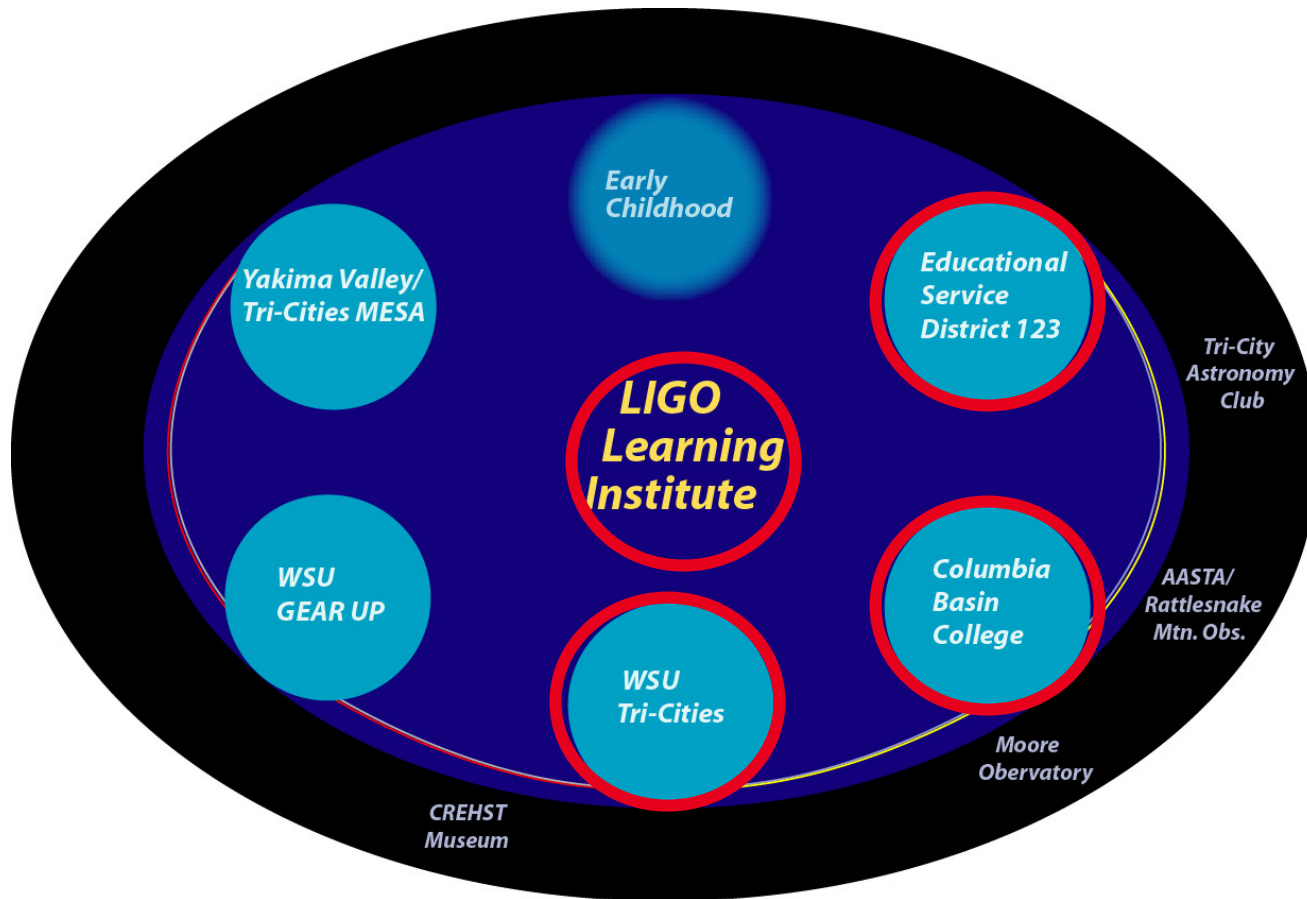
Early Childhood

Yakima Valley/ Tri-Cities MESA

Educational Service District 123

Tri-City Astronomy Club

LIGO Learning Institute

WSU GEAR UP

Columbia Basin College

AASTA/ Rattlesnake Mtn. Obs.

WSU Tri-Cities

Moore Obervatory

CREHST Museum